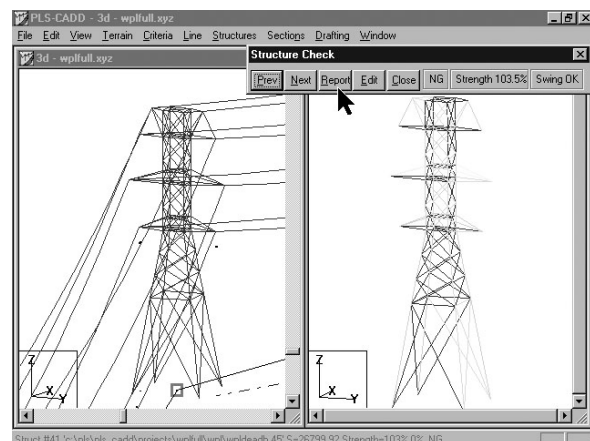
PLS-CADD - 3d - wplfull.xyz
File Edit View Terrain Criteria Line Structures Sections Drafting Window
3d - wplfull.xyz
Structure Check
Prev Next Report Edit Close NG Strength 103.5% Swing OK
Z
X
Y
Z
X
Y
Struct #41 'c:\pls\pls_cadd\projects\wplfull\wpl\wpldeadh 45' S=26799.92 Strength=103% 0% NG